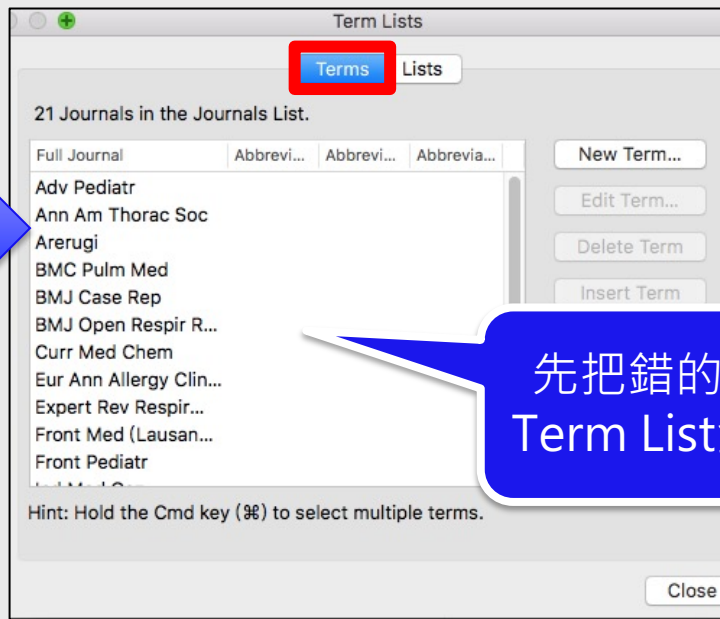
Term Lists

Terms Lists

21 Journals in the Journals List.

| Full Journal | Abbrevi... | Abbrevi... | Abbrevia... |
|---|---|---|---|
| Adv Pediatr | | | |
| Ann Am Thorac Soc | | | |
| Arerugi | | | |
| BMC Pulm Med | | | |
| BMJ Case Rep | | | |
| BMJ Open Respir R... | | | |
| Curr Med Chem | | | |
| Eur Ann Allergy Clin... | | | |
| Expert Rev Respir... | | | |
| Front Med (Lausan... | | | |
| Front Pediatr | | | |
| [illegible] | | | |

New Term...

Edit Term...

Delete Term

Insert Term

先把錯的
Term List

Hint: Hold the Cmd key (⌘) to select multiple terms.

Close